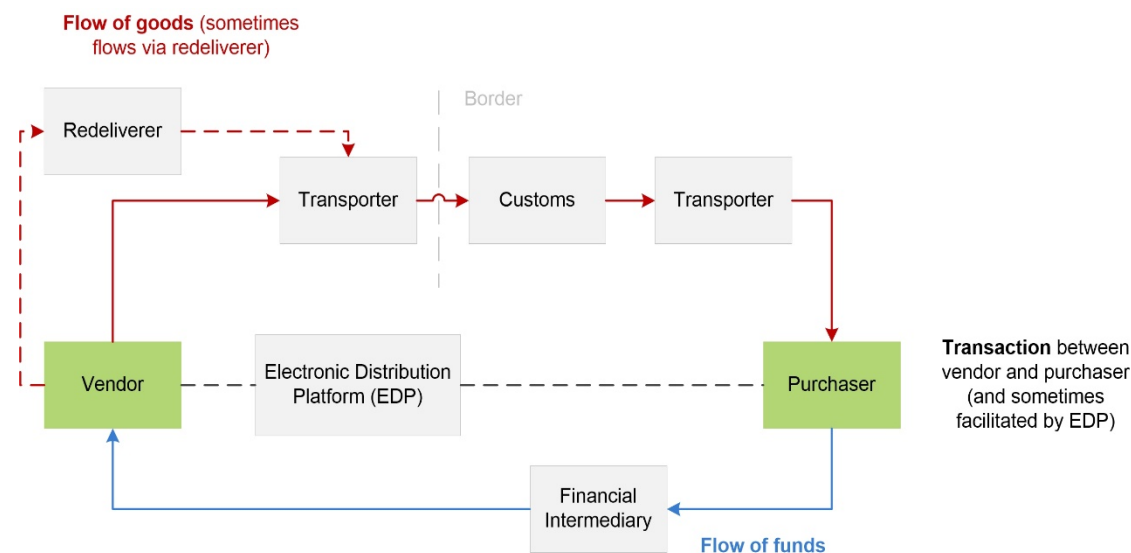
**Flow of goods** (sometimes flows via redeliverer)

Border

Redeliverer

Transporter

Customs

Transporter

Vendor

Electronic Distribution Platform (EDP)

Purchaser

**Transaction** between vendor and purchaser (and sometimes facilitated by EDP)

Financial Intermediary

**Flow of funds**